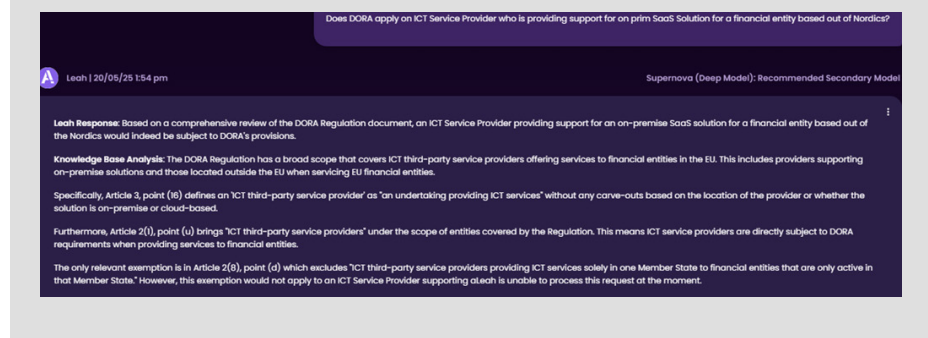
Does DORA apply on ICT Service Provider who is providing support for on prim SaaS Solution for a financial entity based out of Nordics?

Leah | 20/05/25 1:54 pm

Supernova (Deep Model): Recommended Secondary Model

Leah Response: Based on a comprehensive review of the DORA Regulation document, an ICT Service Provider providing support for an on-premise SaaS solution for a financial entity based out of the Nordics would indeed be subject to DORA's provisions.

Knowledge Base Analysis: The DORA Regulation has a broad scope that covers ICT third-party service providers offering services to financial entities in the EU. This includes providers supporting on-premise solutions and those located outside the EU when servicing EU financial entities.

Specifically, Article 3, point (16) defines an 'ICT third-party service provider' as "an undertaking providing ICT services" without any carve-outs based on the location of the provider or whether the solution is on-premise or cloud-based.

Furthermore, Article 2(1), point (u) brings "ICT third-party service providers" under the scope of entities covered by the Regulation. This means ICT service providers are directly subject to DORA requirements when providing services to financial entities.

The only relevant exemption is in Article 2(8), point (d) which excludes "ICT third-party service providers providing ICT services solely in one Member State to financial entities that are only active in that Member State." However, this exemption would not apply to an ICT Service Provider supporting aLeah is unable to process this request at the moment.